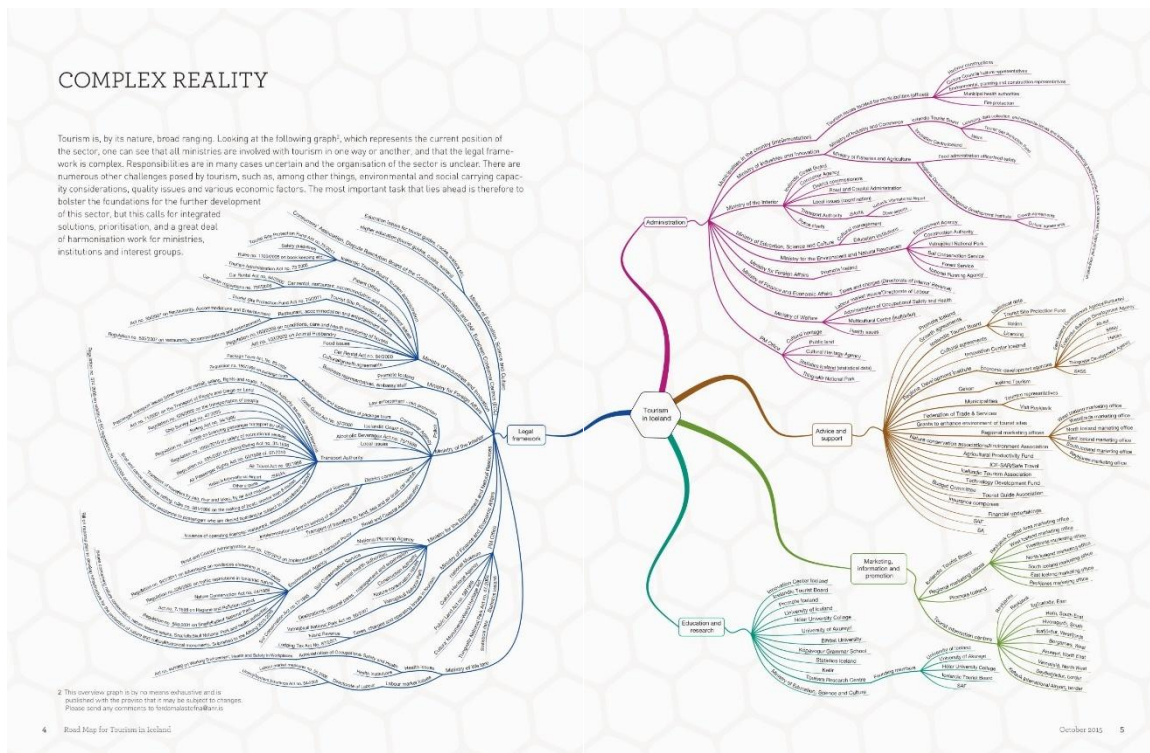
COMPLEX REALITY

Tourism is, by its nature, broad ranging. Looking at the following graph², which represents the current position of the sector, one can see that all ministries are involved with tourism in one way or another, and that the legal framework is complex. Responsibilities are in many cases uncertain and the organisation of the sector is unclear. There are numerous other challenges posed by tourism, such as, among other things, environmental and social carrying capacity considerations, quality issues and various economic factors. The most important task that lies ahead is therefore to bolster the foundations for the further development of this sector, but this calls for integrated solutions, prioritisation, and a great deal of harmonisation work for ministries, institutions and interest groups.

Tourism in Iceland

Administration

Legal framework

Advice and support

Marketing, information and promotion

Education and research

Ministry of Industries and Innovation

Ministry of the Interior

Ministry of Education, Science and Culture

Ministry for the Environment and Natural Resources

Ministry for Foreign Affairs

Ministry of Finance and Economic Affairs

Ministry of Welfare

Icelandic Tourist Board

Innovation Center Iceland

Promote Iceland

Vatnajökull National Park

Environment Agency

Soil Conservation Service

Forest Service

Icelandic Transport Authority

Tourist Site Protection Fund

Federation of Trade & Services

Municipalities

Visit Reykjavik

Regional marketing offices

Icelandic Tourism Research Centre

University of Iceland

University of Akureyri

Hólar University College

Bifröst University

Kópavogur Grammar School

Statistics Iceland

Tourist information centres

Reykjavik

Akureyri

Egilsstaðir

Ísafjörður

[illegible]

2 This overview graph is by no means exhaustive and is published with the proviso that it may be subject to changes. Please send any comments to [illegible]

4 Road Map for Tourism in Iceland

October 2015 5